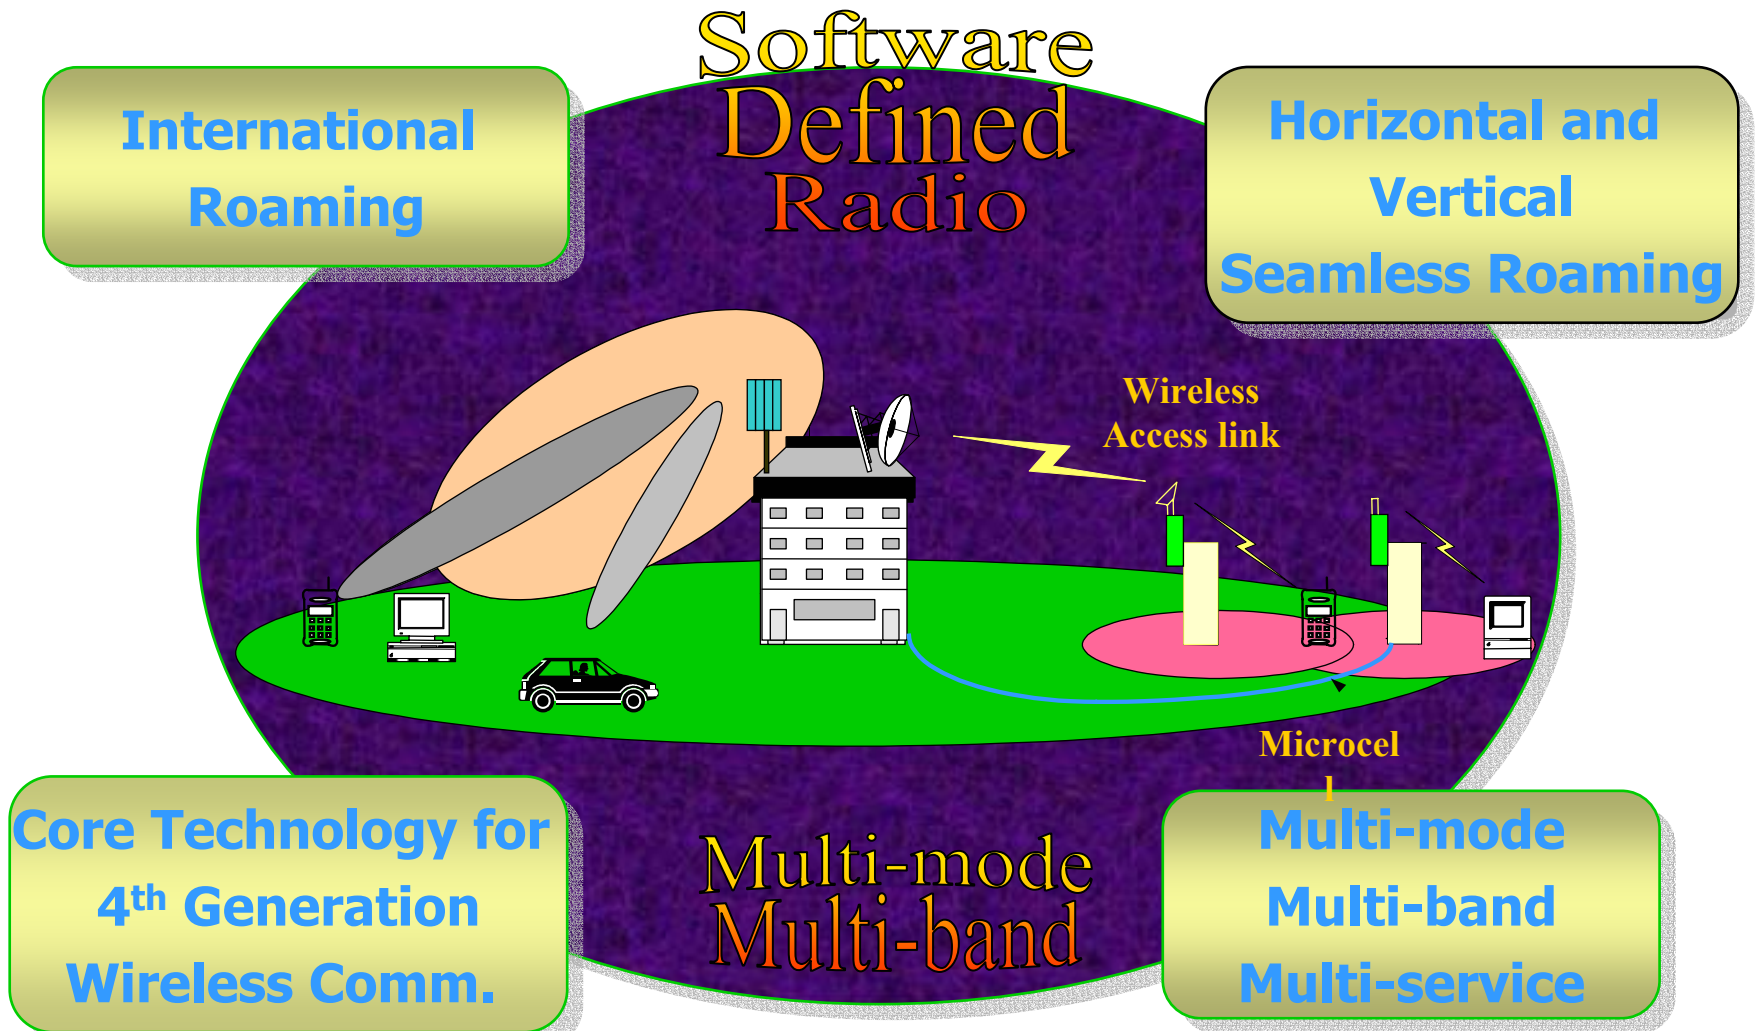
Software Defined Radio

International Roaming

Horizontal and Vertical Seamless Roaming

Wireless Access link

Microcel l

Core Technology for $4^{th}$ Generation Wireless Comm.

Multi-mode Multi-band

Multi-mode Multi-band Multi-service